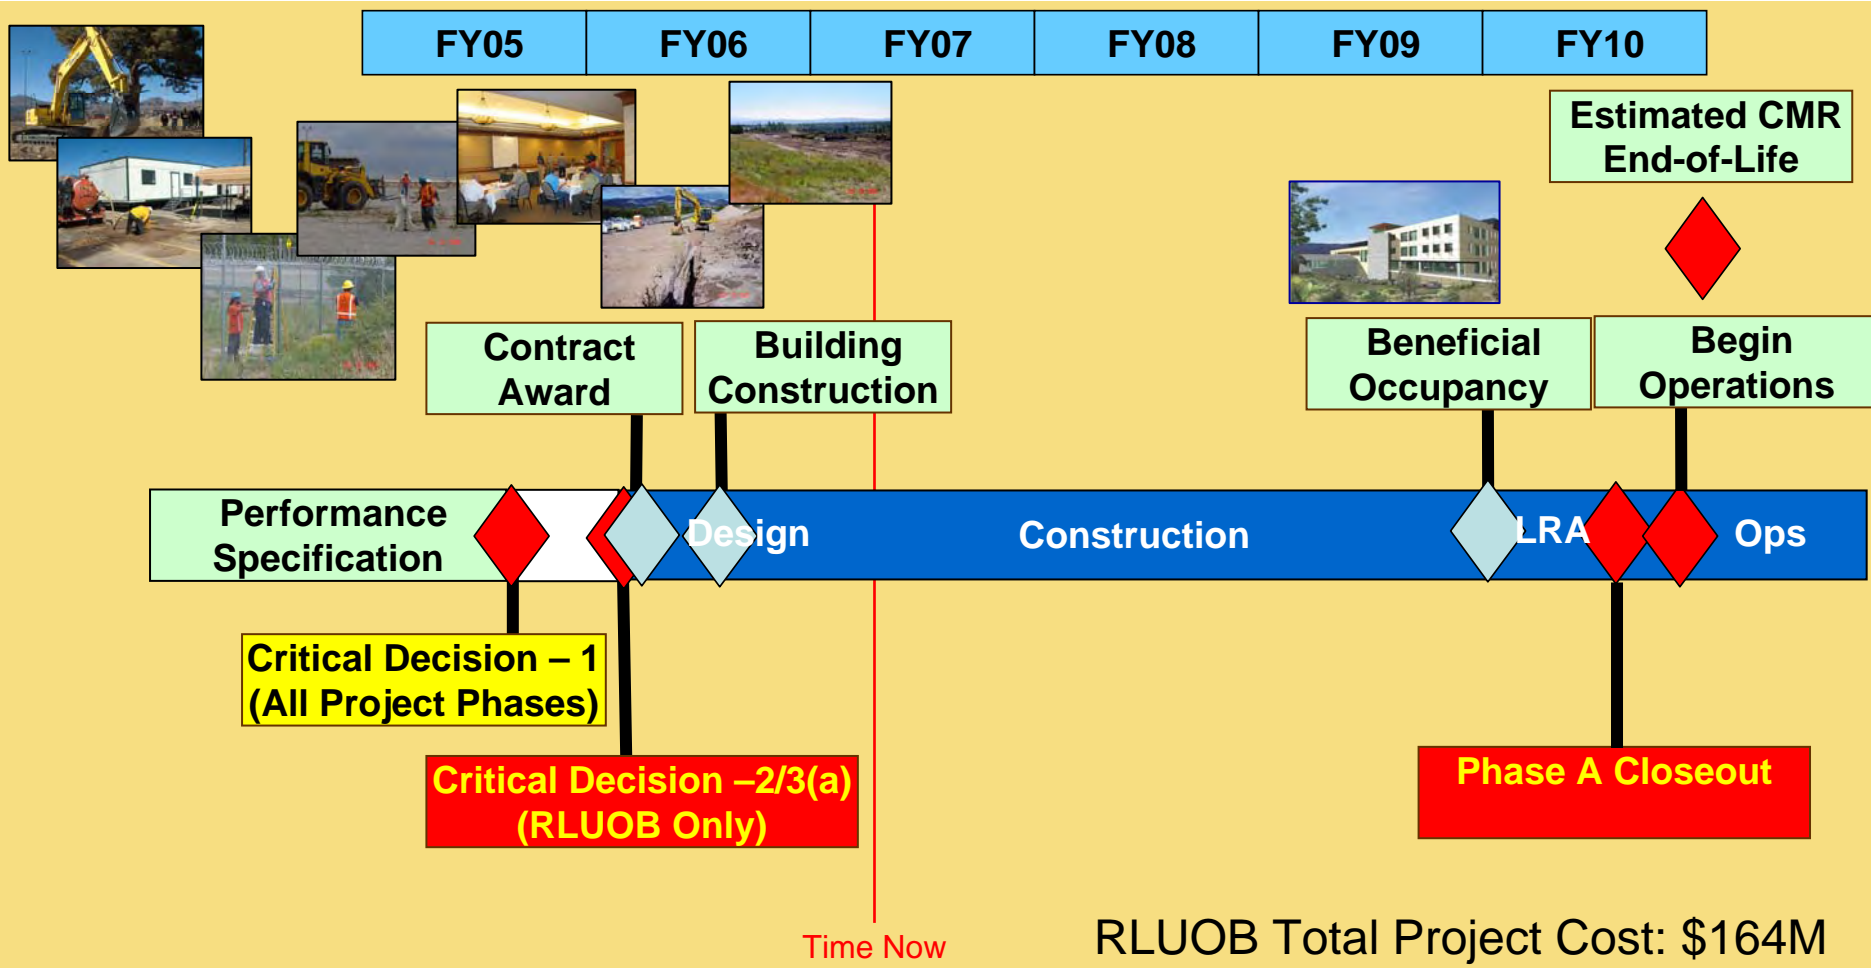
| FY05 | FY06 | FY07 | FY08 | FY09 | FY10 |
|---|---|---|---|---|---|

Estimated CMR End-of-Life

Contract Award

Building Construction

Beneficial Occupancy

Begin Operations

Performance Specification

Design

Construction

LRA

Ops

Critical Decision – 1 (All Project Phases)

Critical Decision –2/3(a) (RLUOB Only)

Phase A Closeout

Time Now

RLUOB Total Project Cost: $164M